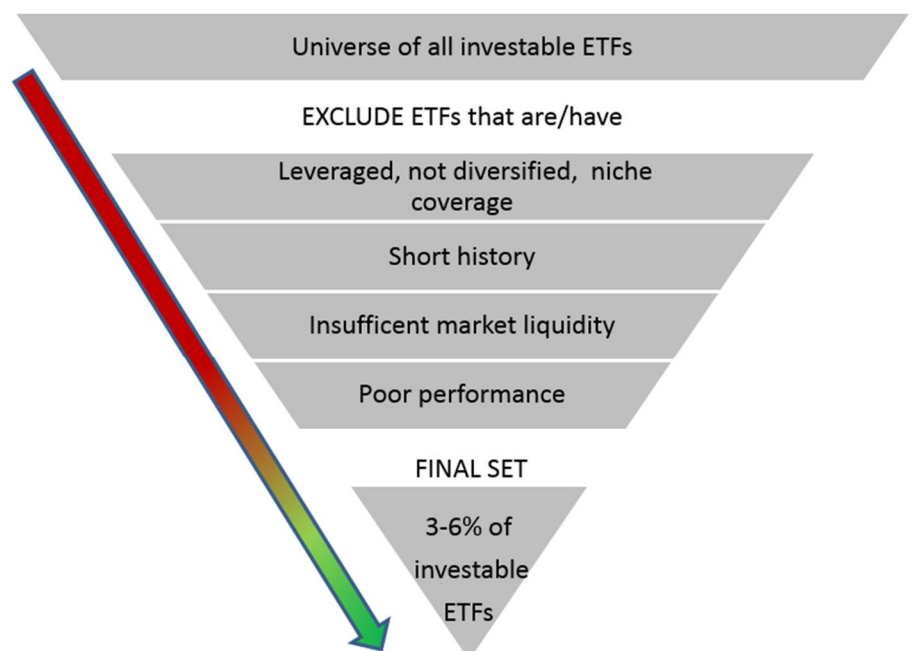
Universe of all investable ETFs

EXCLUDE ETFs that are/have

Leveraged, not diversified, niche coverage

Short history

Insufficent market liquidity

Poor performance

FINAL SET

3-6% of investable ETFs